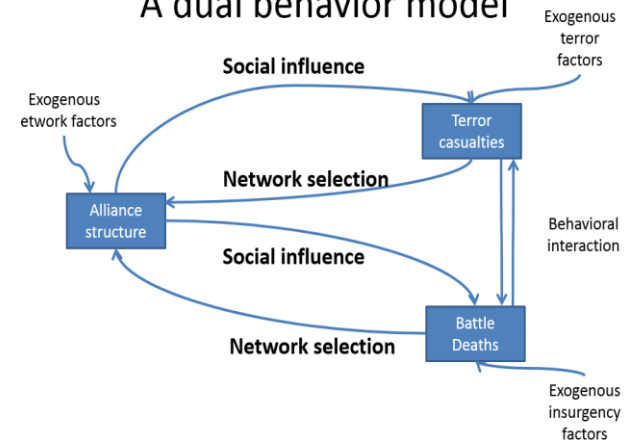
A dual behavior model

Exogenous terror factors

Social influence

Exogenous etwork factors

Terror casualties

Network selection

Alliance structure

Behavioral interaction

Social influence

Battle Deaths

Network selection

Exogenous insurgency factors